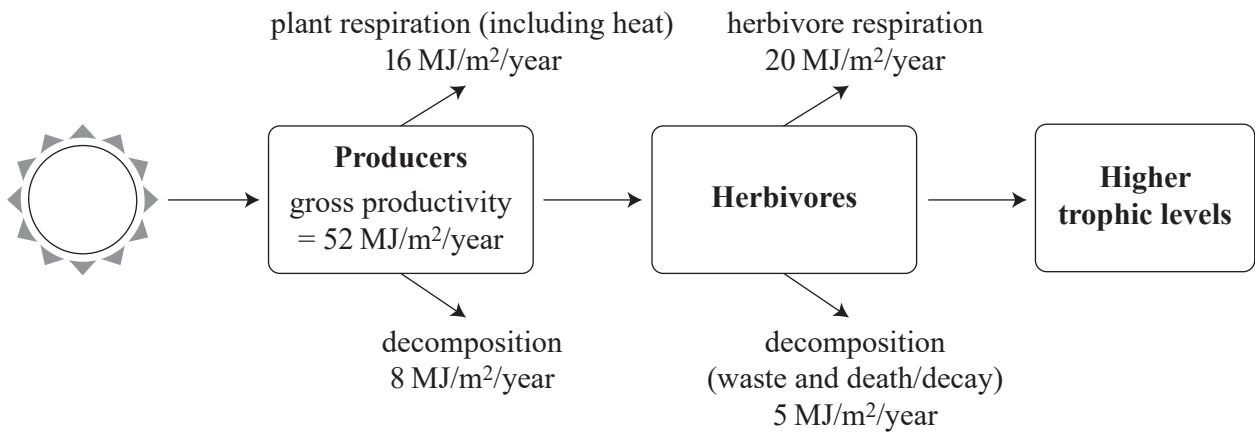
plant respiration (including heat)
16 MJ/m$^2$/year

herbivore respiration
20 MJ/m$^2$/year

**Producers**
gross productivity
= 52 MJ/m$^2$/year

**Herbivores**

**Higher trophic levels**

decomposition
8 MJ/m$^2$/year

decomposition
(waste and death/decay)
5 MJ/m$^2$/year